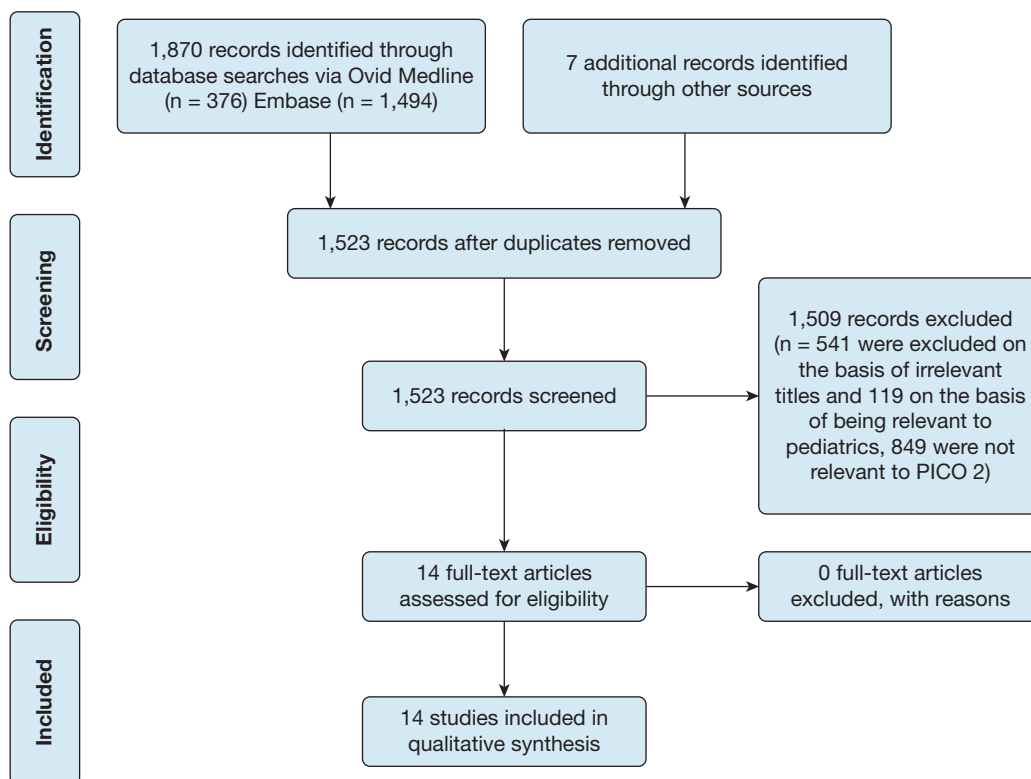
Identification

1,870 records identified through database searches via Ovid Medline (n = 376) Embase (n = 1,494)

7 additional records identified through other sources

Screening

1,523 records after duplicates removed

1,523 records screened

1,509 records excluded (n = 541 were excluded on the basis of irrelevant titles and 119 on the basis of being relevant to pediatrics, 849 were not relevant to PICO 2)

Eligibility

14 full-text articles assessed for eligibility

0 full-text articles excluded, with reasons

Included

14 studies included in qualitative synthesis